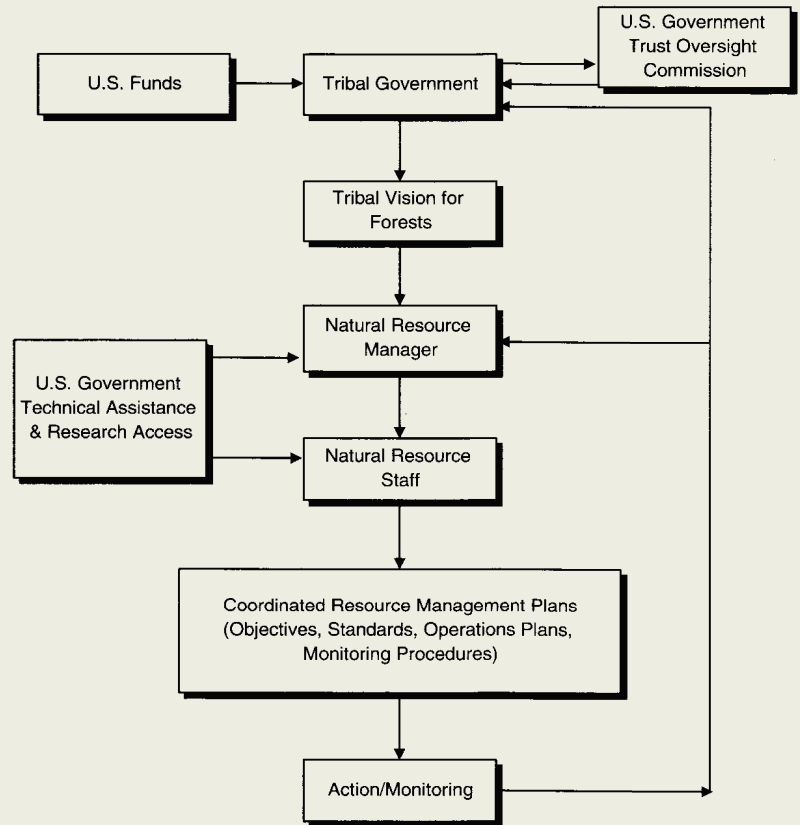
U.S. Government Trust Oversight Commission

U.S. Funds

Tribal Government

Tribal Vision for Forests

Natural Resource Manager

U.S. Government Technical Assistance & Research Access

Natural Resource Staff

Coordinated Resource Management Plans (Objectives, Standards, Operations Plans, Monitoring Procedures)

Action/Monitoring